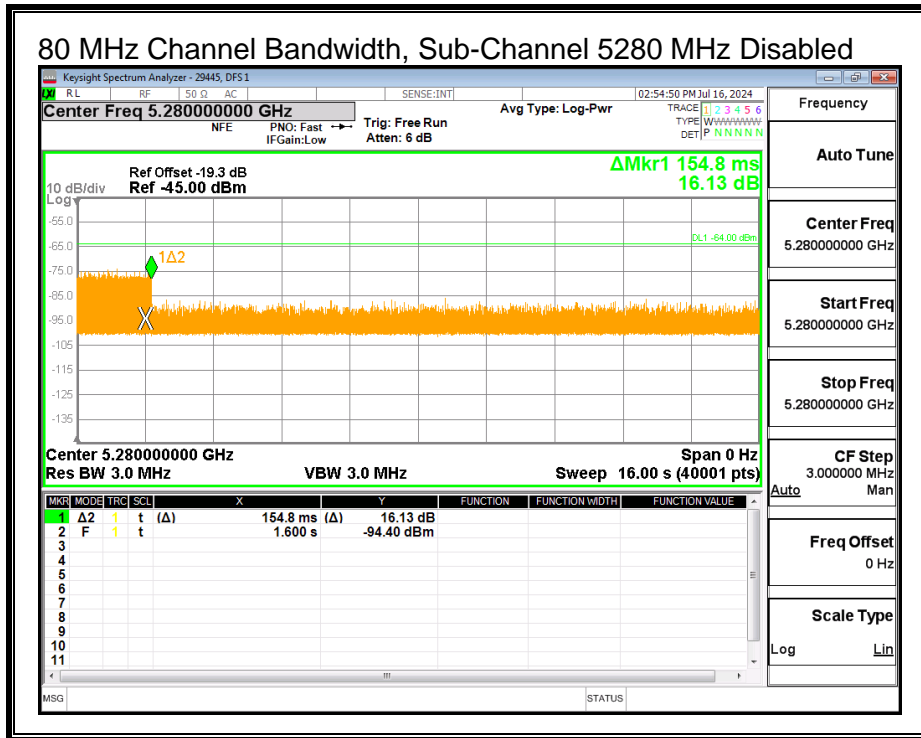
80 MHz Channel Bandwidth, Sub-Channel 5280 MHz Disabled

Keysight Spectrum Analyzer - 29445, DFS 1

RL RF 50 Ω AC SENSE:INT 02:54:50 PM Jul 16, 2024

Center Freq 5.280000000 GHz

NFE PNO: Fast IFGain:Low

Trig: Free Run Atten: 6 dB

Avg Type: Log-Pwr

TRACE 1 2 3 4 5 6
TYPE WWWWWW
DET P N N N N N

Ref Offset -19.3 dB
10 dB/div Ref -45.00 dBm

ΔMkr1 154.8 ms
16.13 dB

Log
-55.0
-65.0
-75.0
-85.0
-95.0
-105
-115
-125
-135

DL1 -64.00 dBm

1Δ2

Center 5.280000000 GHz
Span 0 Hz
Res BW 3.0 MHz
VBW 3.0 MHz
Sweep 16.00 s (40001 pts)

| MKR | MODE | TRC | SCL | X | Y | FUNCTION | FUNCTION WIDTH | FUNCTION VALUE |
|---|---|---|---|---|---|---|---|---|
| 1 | Δ2 | 1 | t | (Δ) 154.8 ms | (Δ) 16.13 dB | | | |
| 2 | F | 1 | t | 1.600 s | -94.40 dBm | | | |
| 3 | | | | | | | | |
| 4 | | | | | | | | |
| 5 | | | | | | | | |
| 6 | | | | | | | | |
| 7 | | | | | | | | |
| 8 | | | | | | | | |
| 9 | | | | | | | | |
| 10 | | | | | | | | |
| 11 | | | | | | | | |

MSG STATUS

Frequency

Auto Tune

Center Freq
5.280000000 GHz

Start Freq
5.280000000 GHz

Stop Freq
5.280000000 GHz

CF Step
3.000000 MHz
Auto Man

Freq Offset
0 Hz

Scale Type
Log Lin